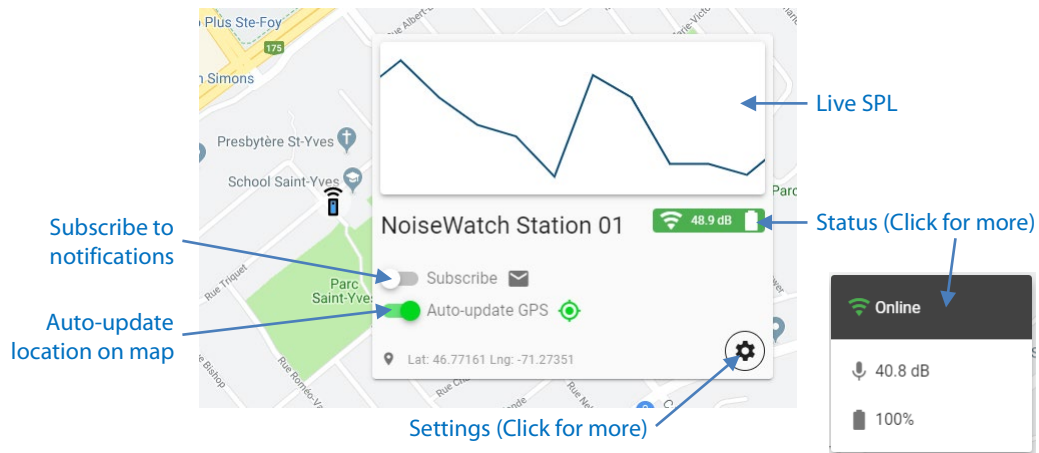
Plus Ste-Foy
175
Simons
Presbytère St-Yves
School Saint-Yves
Parc Saint-Yves
Rue Triquet
Rue Bishop
Rue Roméo-Vachon
Parc

Live SPL

NoiseWatch Station 01
48.9 dB

Status (Click for more)

Subscribe to notifications

Subscribe

Auto-update location on map

Auto-update GPS

Lat: 46.77161 Lng: -71.27351

Settings (Click for more)

Online

40.8 dB

100%